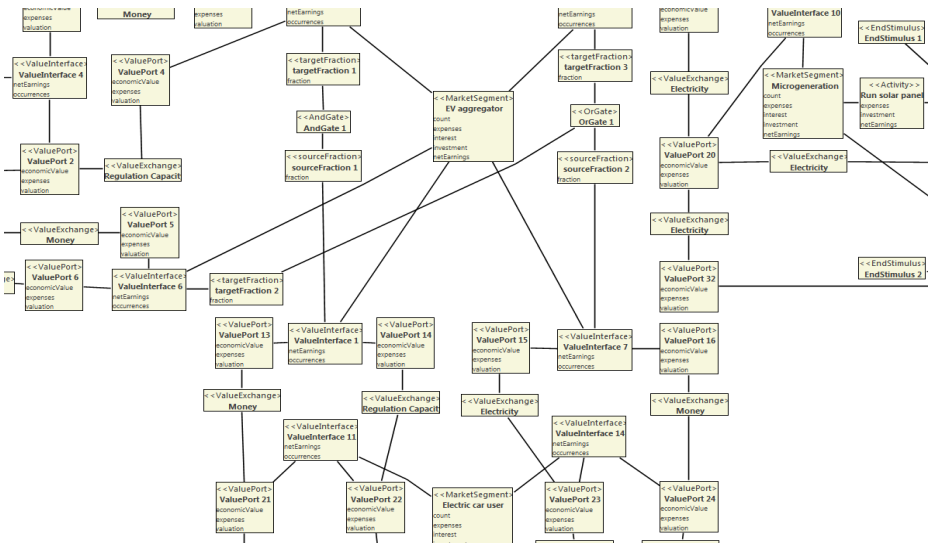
economicValue
expenses
valuation

Money

expenses
valuation

netEarnings
occurrences

netEarnings
occurrences

economicValue
expenses
valuation

ValueInterface 10
netEarnings
occurrences

<<EndStimulus>>
EndStimulus 1

<<ValueInterface>>
ValueInterface 4
netEarnings
occurrences

<<ValuePort>>
ValuePort 4
economicValue
expenses
valuation

<<targetFraction>>
targetFraction 1
fraction

<<targetFraction>>
targetFraction 3
fraction

<<ValueExchange>>
Electricity

<<MarketSegment>>
Microgeneration
count
expenses
interest
investment
netEarnings

<<Activity>>
Run solar panel
expenses
investment
netEarnings

<<MarketSegment>>
EV aggregator
count
expenses
interest
investment
netEarnings

<<AndGate>>
AndGate 1

<<OrGate>>
OrGate 1

<<sourceFraction>>
sourceFraction 1
fraction

<<sourceFraction>>
sourceFraction 2
fraction

<<ValuePort>>
ValuePort 2
economicValue
expenses
valuation

<<ValueExchange>>
Regulation Capacit

<<ValuePort>>
ValuePort 20
economicValue
expenses
valuation

<<ValueExchange>>
Electricity

<<ValueExchange>>
Money

<<ValuePort>>
ValuePort 5
economicValue
expenses
valuation

<<ValueExchange>>
Electricity

<<ValuePort>>
ValuePort 6
economicValue
expenses
valuation

<<ValueInterface>>
ValueInterface 6
netEarnings
occurrences

<<targetFraction>>
targetFraction 2
fraction

<<ValuePort>>
ValuePort 32
economicValue
expenses
valuation

<<EndStimulus>>
EndStimulus 2

<<ValuePort>>
ValuePort 13
economicValue
expenses
valuation

<<ValueInterface>>
ValueInterface 1
netEarnings
occurrences

<<ValuePort>>
ValuePort 14
economicValue
expenses
valuation

<<ValuePort>>
ValuePort 15
economicValue
expenses
valuation

<<ValueInterface>>
ValueInterface 7
netEarnings
occurrences

<<ValuePort>>
ValuePort 16
economicValue
expenses
valuation

<<ValueExchange>>
Money

<<ValueExchange>>
Regulation Capacit

<<ValueExchange>>
Electricity

<<ValueExchange>>
Money

<<ValueInterface>>
ValueInterface 11
netEarnings
occurrences

<<ValueInterface>>
ValueInterface 14
netEarnings
occurrences

<<ValuePort>>
ValuePort 21
economicValue
expenses
valuation

<<ValuePort>>
ValuePort 22
economicValue
expenses
valuation

<<MarketSegment>>
Electric car user
count
expenses
interest

<<ValuePort>>
ValuePort 23
economicValue
expenses
valuation

<<ValuePort>>
ValuePort 24
economicValue
expenses
valuation